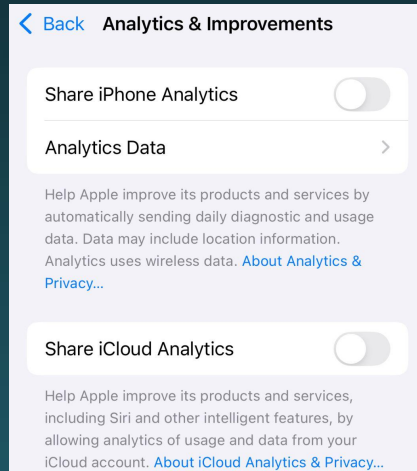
< Back Analytics & Improvements

Share iPhone Analytics

Analytics Data

Help Apple improve its products and services by automatically sending daily diagnostic and usage data. Data may include location information. Analytics uses wireless data. About Analytics & Privacy...

Share iCloud Analytics

Help Apple improve its products and services, including Siri and other intelligent features, by allowing analytics of usage and data from your iCloud account. About iCloud Analytics & Privacy...